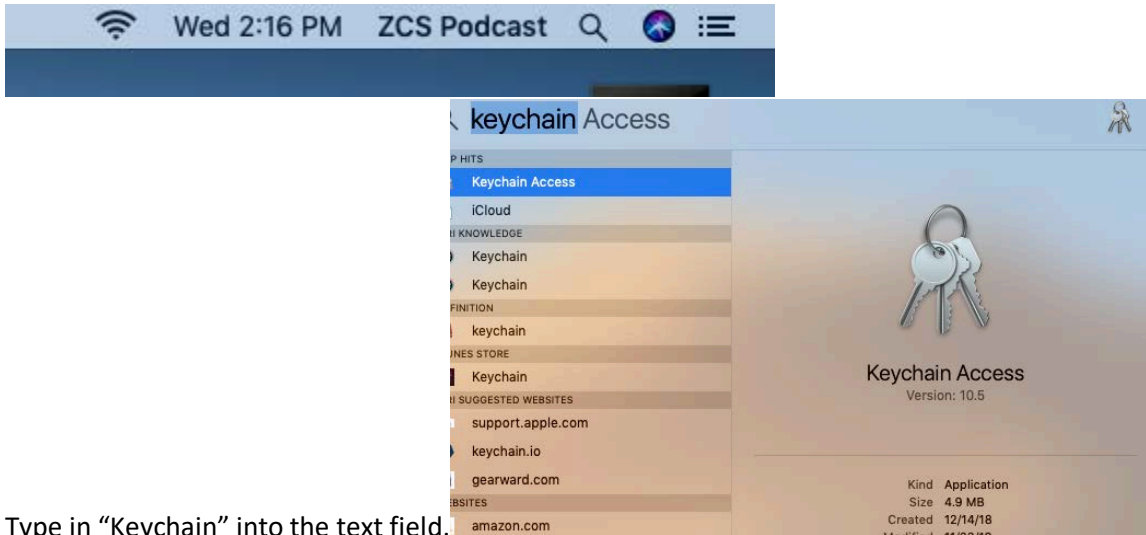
Wed 2:16 PM ZCS Podcast

keychain Access

P HITS
Keychain Access
iCloud
I KNOWLEDGE
Keychain
Keychain
FINITION
keychain
UNES STORE
Keychain
I SUGGESTED WEBSITES
support.apple.com
keychain.io
gearward.com
EBSITES
amazon.com

Keychain Access
Version: 10.5

Kind Application
Size 4.9 MB
Created 12/14/18
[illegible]

Type in "Keychain" into the text field.